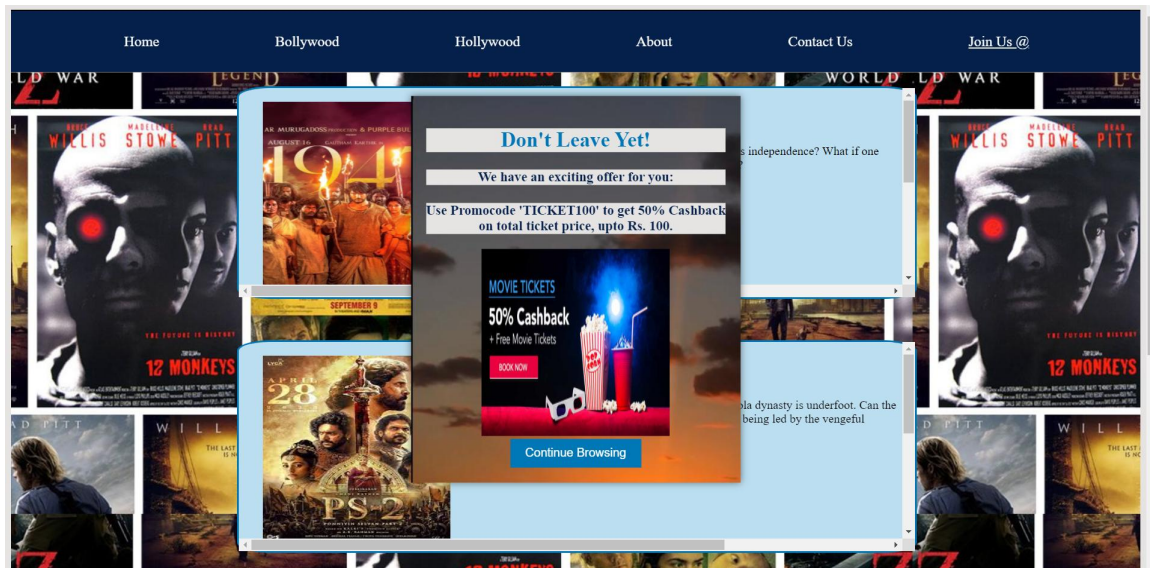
Home Bollywood Hollywood About Contact Us Join Us @

LD WAR LEGEND 12 MONKEYS WORLD LD WAR

WILLIS STOWE PITT

AR. MURUGADOSS PRODUCTION & PURPLE BULL

AUGUST 15

Don't Leave Yet!

We have an exciting offer for you:

Use Promocode 'TICKET100' to get 50% Cashback on total ticket price, upto Rs. 100.

MOVIE TICKETS
50% Cashback
+ Free Movie Tickets
BOOK NOW

Continue Browsing

s independence? What if one

12 MONKEYS

SEPTEMBER 9

APRIL 28

PS-2

ola dynasty is underfoot. Can the being led by the vengeful

WILLIS STOWE PITT

12 MONKEYS

D PITT WILL

12 MONKEYS